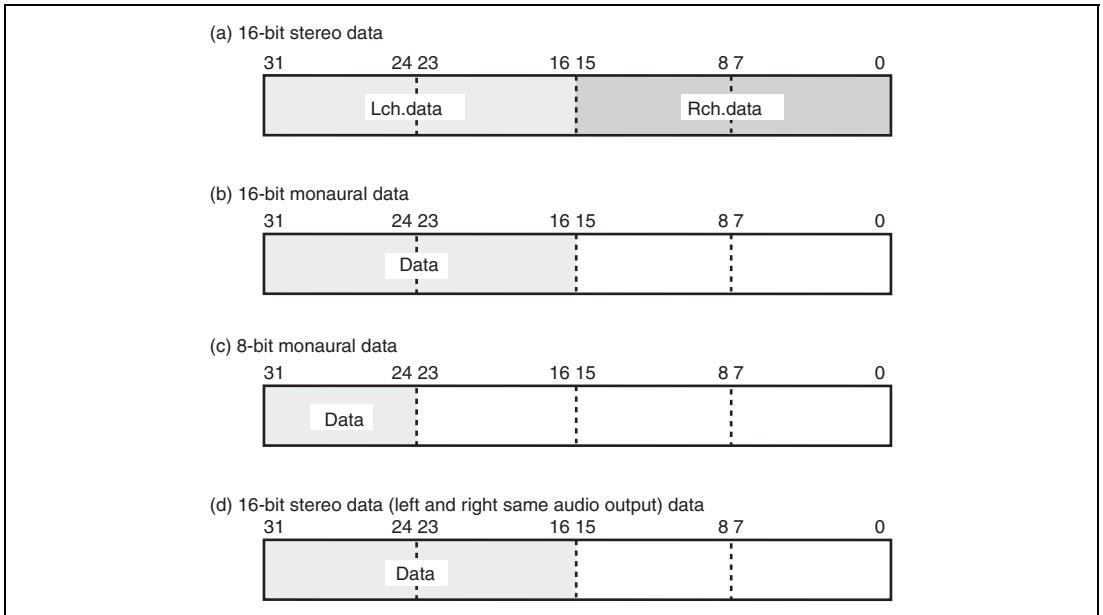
(a) 16-bit stereo data

31 24 23 16 15 8 7 0

Lch.data

Rch.data

(b) 16-bit monaural data

31 24 23 16 15 8 7 0

Data

(c) 8-bit monaural data

31 24 23 16 15 8 7 0

Data

(d) 16-bit stereo data (left and right same audio output) data

31 24 23 16 15 8 7 0

Data